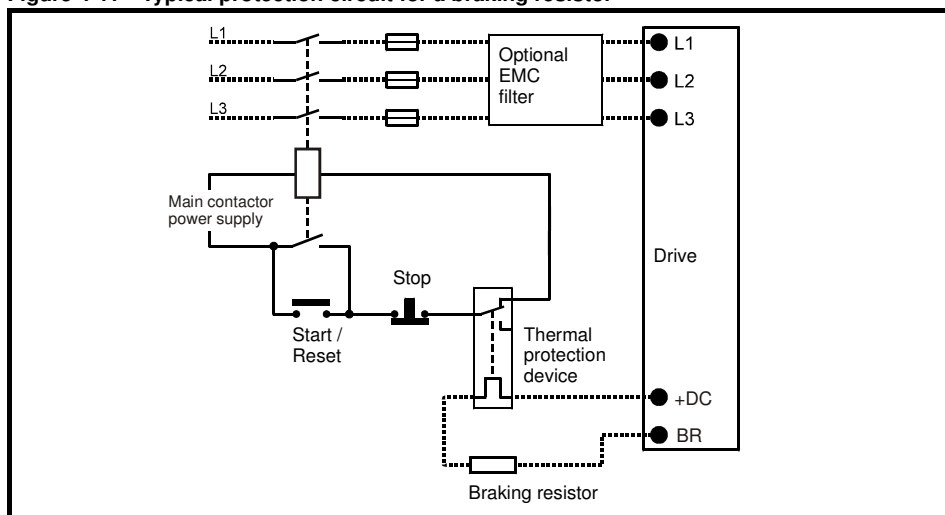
Figure 4-11 Typical protection circuit for a braking resistor

L1
L2
L3

Optional EMC filter

L1
L2
L3

Main contactor power supply

Drive

Stop

Start / Reset

Thermal protection device

+DC
BR

Braking resistor